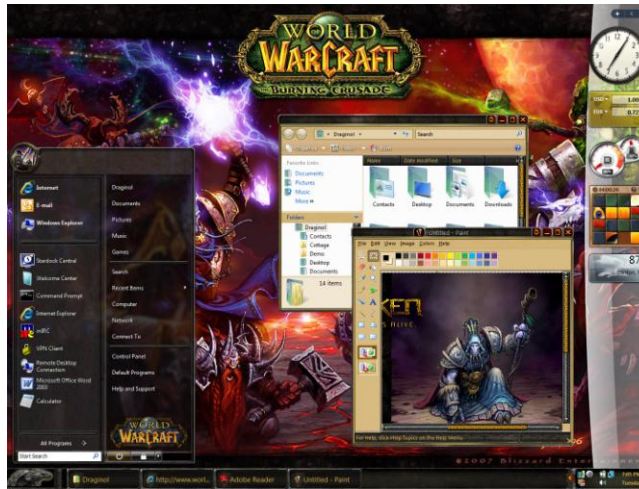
WORLD WARCRAFT THE BURNING CRUSADE

Draginol

Search

Favorite Links
Documents
Pictures
Music
More »

Name
Date modified
Size

Contacts
Desktop
Documents
Downloads

Folders
Draginol
Contacts
Cottage
Demos
Desktop
Documents

14 items

Untitled - Paint

File Edit View Image Colors Help

For Help, click Help Topics on the Help Menu.

Internet
E-mail
Windows Explorer
Stardock Central
Welcome Center
Command Prompt
Internet Explorer
mIRC
VPN Client
Remote Desktop Connection
Microsoft Office Word 2003
Calculator

All Programs

Start Search

Draginol
Documents
Pictures
Music
Games
Search
Recent Items
Computer
Network
Connect To
Control Panel
Default Programs
Help and Support

WORLD WARCRAFT

©2007 Blizzard Ente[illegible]

Draginol
http://www.worl...
Adobe Reader
Untitled - Paint

USD
EUR
1.00
0.77
87